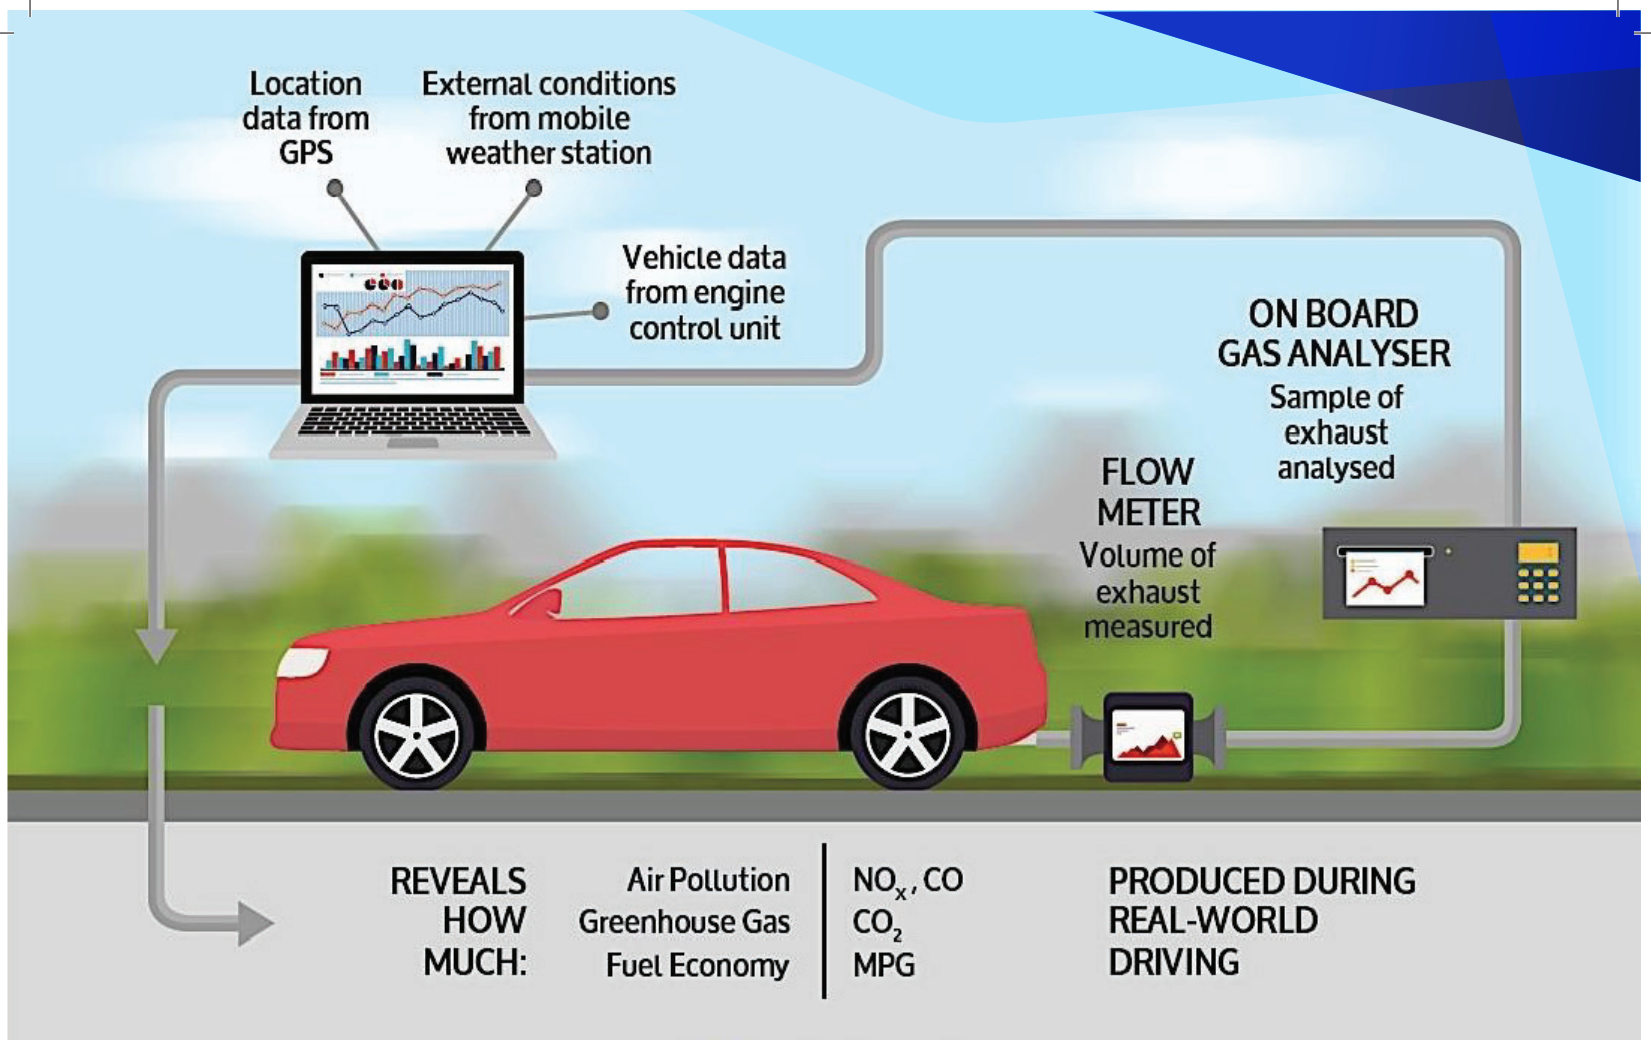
Location data from GPS

External conditions from mobile weather station

Vehicle data from engine control unit

ON BOARD GAS ANALYSER
Sample of exhaust analysed

FLOW METER
Volume of exhaust measured

REVEALS HOW MUCH:

Air Pollution
Greenhouse Gas
Fuel Economy

$NO_x$, CO
$CO_2$
MPG

PRODUCED DURING REAL-WORLD DRIVING